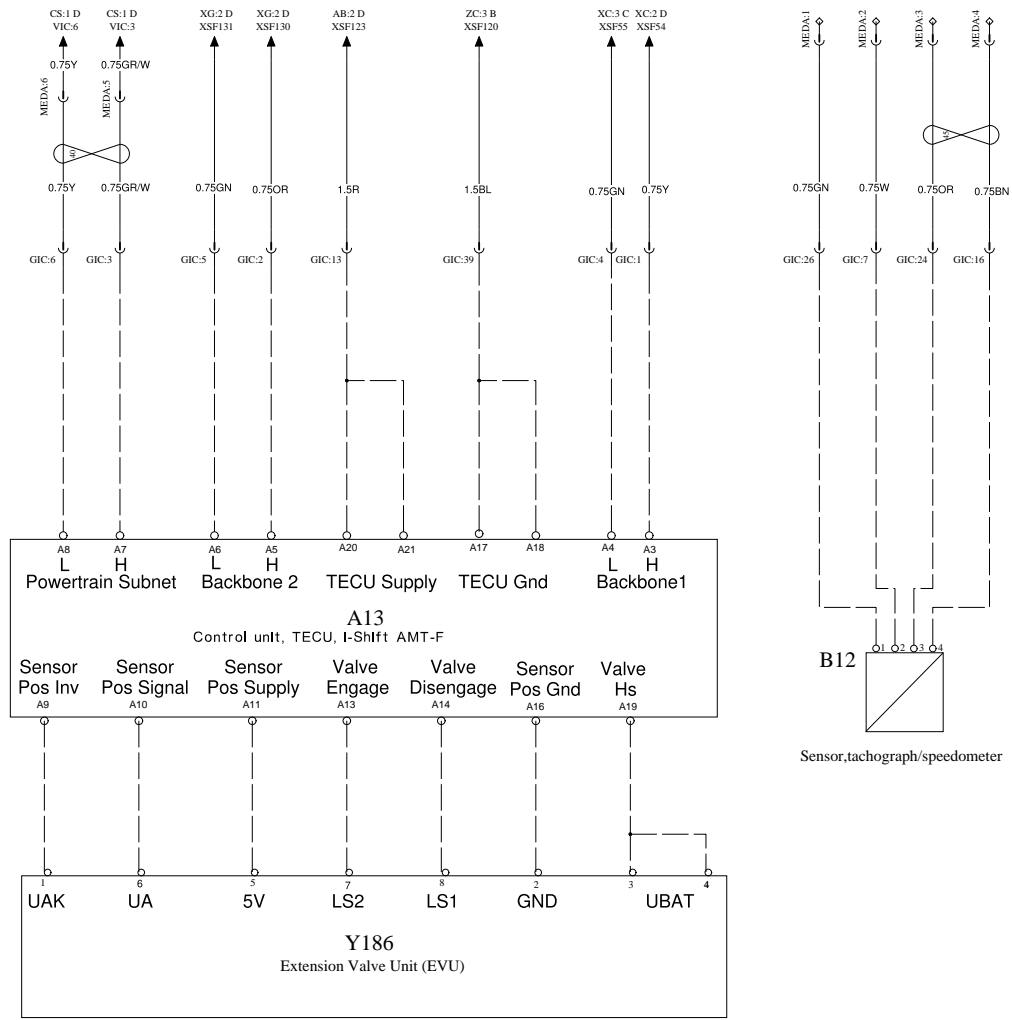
CS:1 D
VIC:6

CS:1 D
VIC:3

XG:2 D
XSF131

XG:2 D
XSF130

AB:2 D
XSF123

ZC:3 B
XSF120

XC:3 C
XSF55

XC:2 D
XSF54

MEDA:1

MEDA:2

MEDA:3

MEDA:4

0.75Y

0.75GR/W

MEDA:6

MEDA:5

40

0.75Y

0.75GR/W

0.75GN

0.75OR

1.5R

1.5BL

0.75GN

0.75Y

45

0.75GN

0.75W

0.75OR

0.75BN

GIC:6

GIC:3

GIC:5

GIC:2

GIC:13

GIC:39

GIC:4

GIC:1

GIC:26

GIC:7

GIC:24

GIC:16

A8
L

A7
H

Powertrain Subnet

A6
L

A5
H

Backbone 2

A20

A21

TECU Supply

A17

A18

TECU Gnd

A4
L

A3
H

Backbone1

A13
Control unit, TECU, I-Shift AMT-F

Sensor
Pos Inv
A9

Sensor
Pos Signal
A10

Sensor
Pos Supply
A11

Valve
Engage
A13

Valve
Disengage
A14

Sensor
Pos Gnd
A16

Valve
Hs
A19

1 2 3 4

B12

Sensor,tachograph/speedometer

1
UAK

6
UA

5
5V

7
LS2

8
LS1

2
GND

3

4
UBAT

Y186
Extension Valve Unit (EVU)